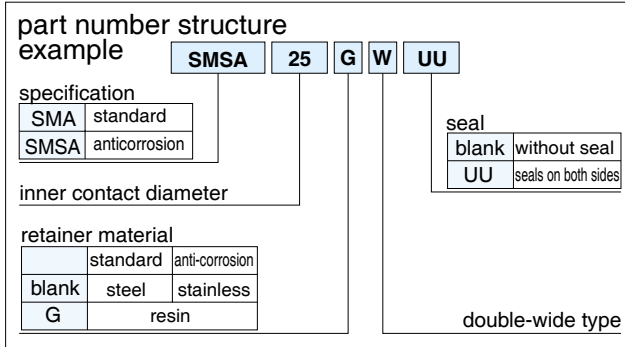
part number structure example

SMSA 25 G W UU

specification

| SMA | standard |
|---|---|
| SMSA | anticorrosion |

inner contact diameter

retainer material

| | standard | anti-corrosion |
|---|---|---|
| blank | steel | stainless |
| G | resin | |

seal

| blank | without seal |
|---|---|
| UU | seals on both sides |

double-wide type